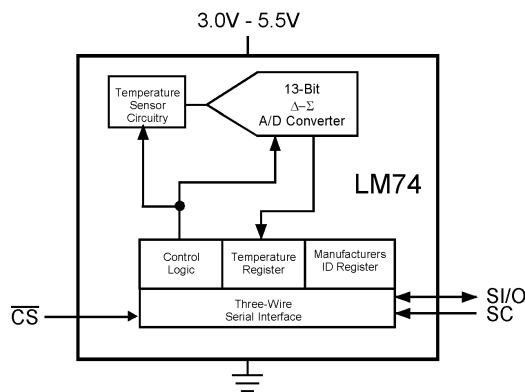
3.0V - 5.5V

Temperature Sensor Circuitry

13-Bit
$\Delta-\Sigma$
A/D Converter

LM74

Control Logic

Temperature Register

Manufacturers ID Register

Three-Wire Serial Interface

$\overline{CS}$

SI/O
SC